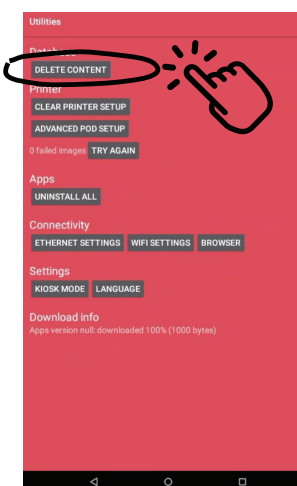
Utilities

Datab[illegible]

DELETE CONTENT

Printer

CLEAR PRINTER SETUP

ADVANCED POD SETUP

0 failed images TRY AGAIN

Apps

UNINSTALL ALL

Connectivity

ETHERNET SETTINGS WIFI SETTINGS BROWSER

Settings

KIOSK MODE LANGUAGE

Download info

Apps version null: downloaded 100% (1000 bytes)